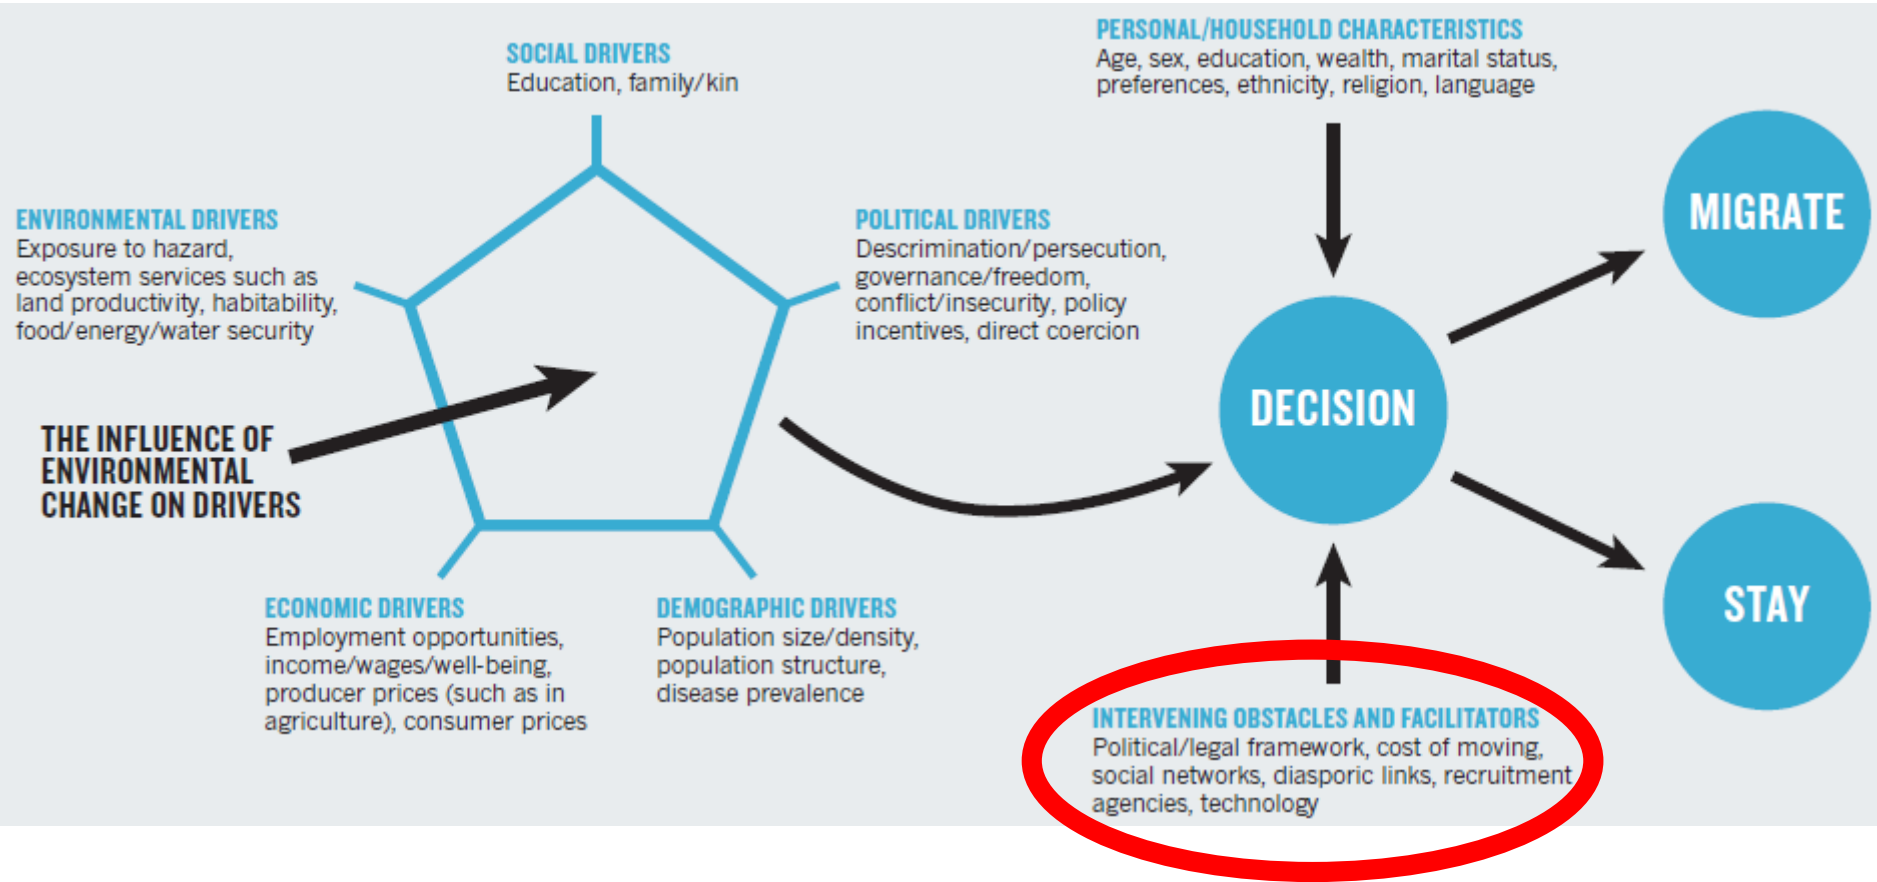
SOCIAL DRIVERS
Education, family/kin

PERSONAL/HOUSEHOLD CHARACTERISTICS
Age, sex, education, wealth, marital status, preferences, ethnicity, religion, language

ENVIRONMENTAL DRIVERS
Exposure to hazard, ecosystem services such as land productivity, habitability, food/energy/water security

POLITICAL DRIVERS
Descrimination/persecution, governance/freedom, conflict/insecurity, policy incentives, direct coercion

MIGRATE

THE INFLUENCE OF ENVIRONMENTAL CHANGE ON DRIVERS

DECISION

STAY

ECONOMIC DRIVERS
Employment opportunities, income/wages/well-being, producer prices (such as in agriculture), consumer prices

DEMOGRAPHIC DRIVERS
Population size/density, population structure, disease prevalence

INTERVENING OBSTACLES AND FACILITATORS
Political/legal framework, cost of moving, social networks, diasporic links, recruitment agencies, technology